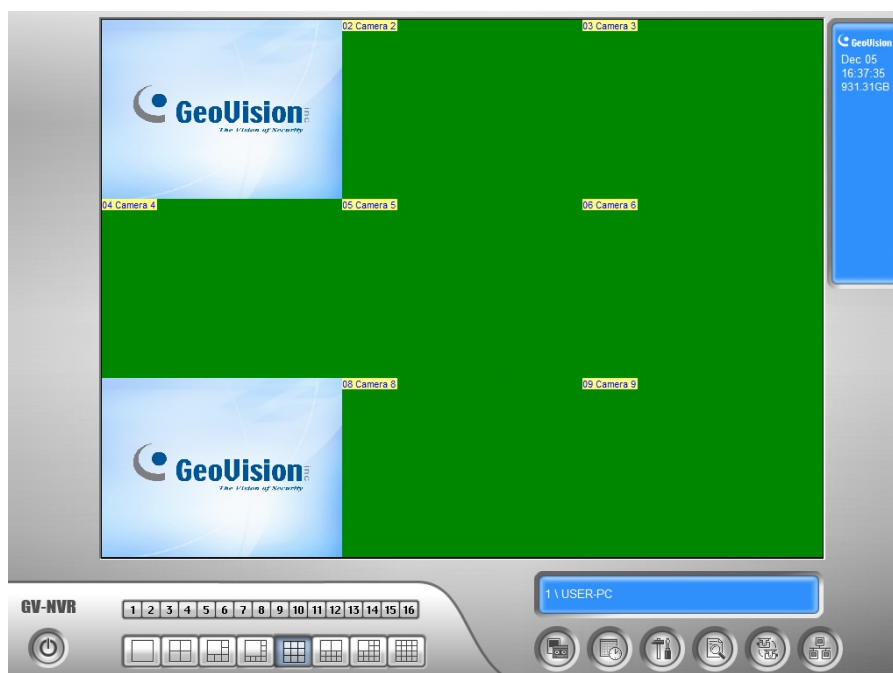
GeoVision inc
The Vision of Security

02 Camera 2

03 Camera 3

GeoVision
Dec 05
16:37:35
931.31GB

04 Camera 4

05 Camera 5

06 Camera 6

GeoVision inc
The Vision of Security

08 Camera 8

09 Camera 9

GV-NVR

1 2 3 4 5 6 7 8 9 10 11 12 13 14 15 16

1 \ USER-PC